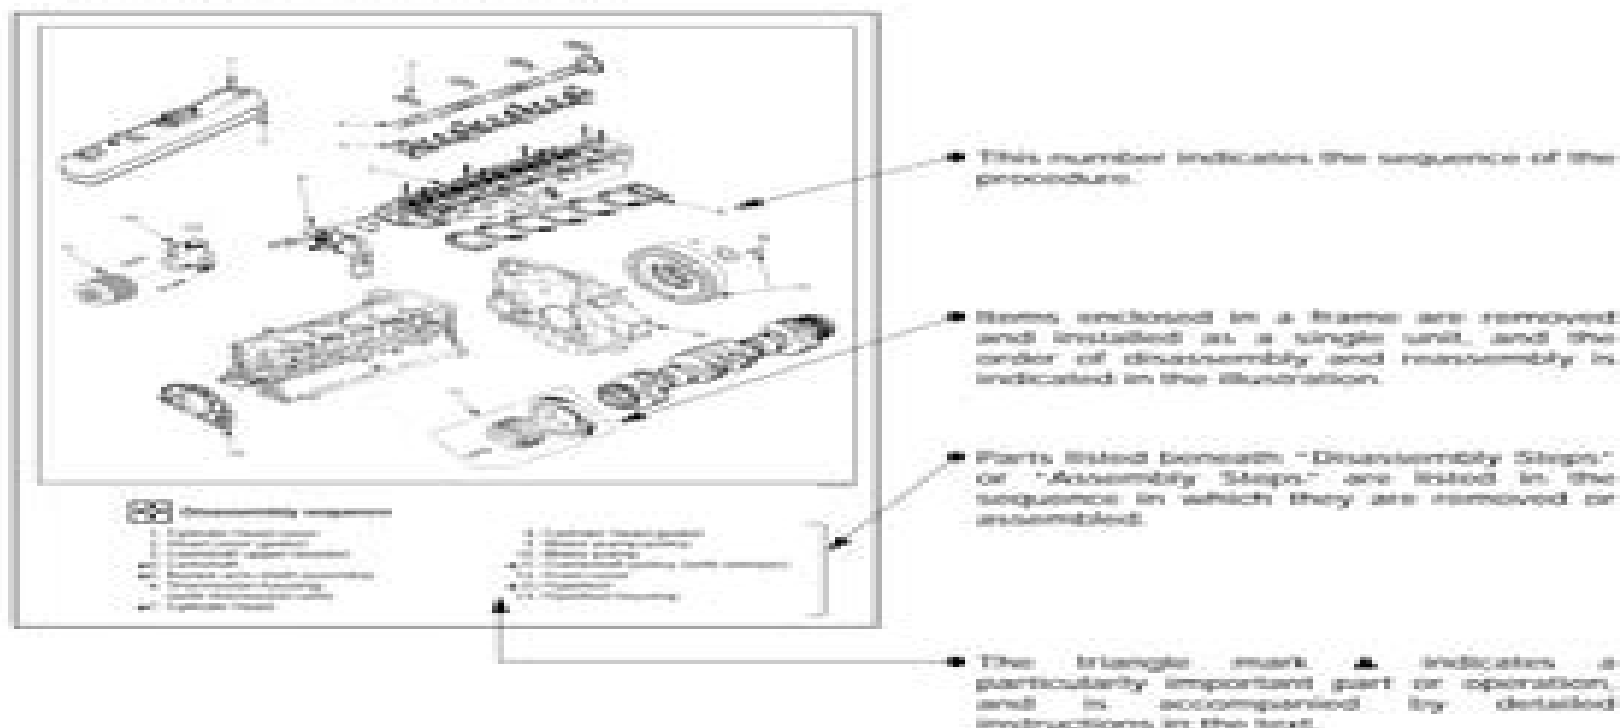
Disassembly sequence

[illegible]

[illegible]

• This number indicates the sequence of the procedure.

• Items enclosed in a frame are removed and installed as a single unit, and the order of disassembly and reassembly is indicated in the illustration.

• Parts listed beneath "Disassembly Steps" or "Assembly Steps" are listed in the sequence in which they are removed or assembled.

• The triangle mark ▲ indicates a particularly important part or operation, and is accompanied by detailed instructions in the text.